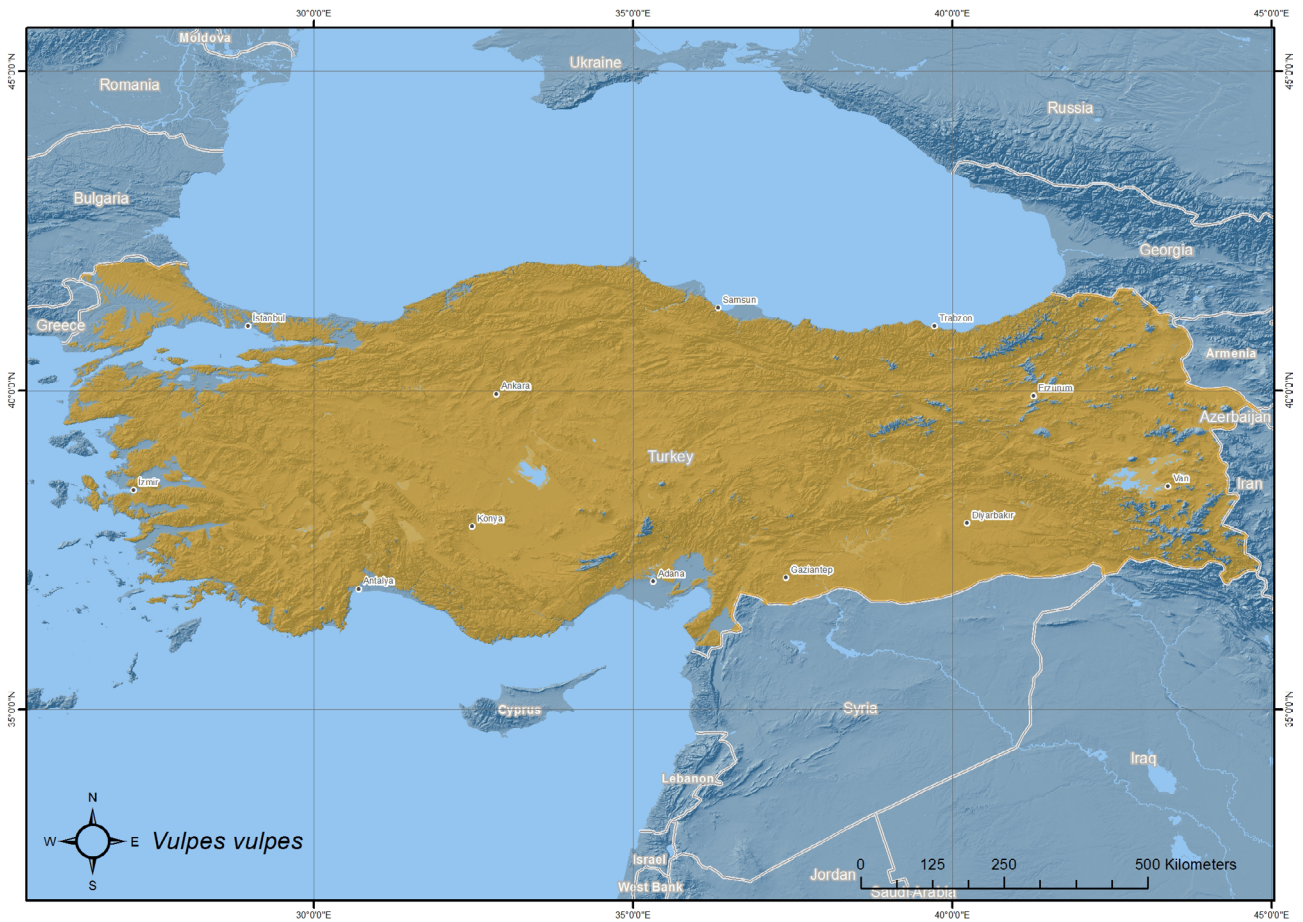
30°0'0"E
35°0'0"E
40°0'0"E
45°0'0"E

45°0'0"N
40°0'0"N
35°0'0"N

Moldova
Romania
Ukraine
Russia
Bulgaria
Georgia
Greece
Istanbul
Samsun
Trabzon
Armenia
Ankara
Erzurum
Azerbaijan
Turkey
Izmir
Van
Iran
Konya
Diyarbakir
Gaziantep
Adana
Antalya
Cyprus
Syria
Iraq
Lebanon
Israel
West Bank
Jordan
Saudi Arabia

N
W
E
S
Vulpes vulpes

0 125 250 500 Kilometers

30°0'0"E
35°0'0"E
40°0'0"E
45°0'0"E